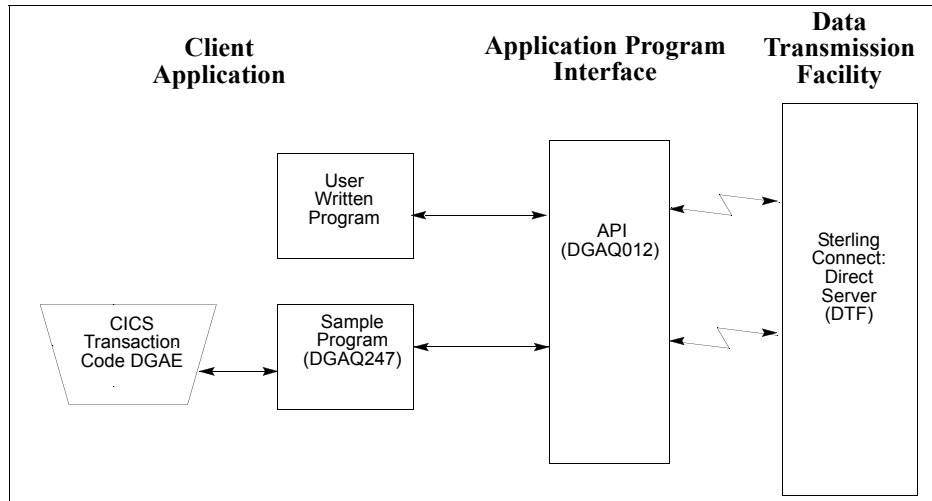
Client Application

Application Program Interface

Data Transmission Facility

User Written Program

API (DGAQ012)

Sterling Connect: Direct Server (DTF)

CICS Transaction Code DGAE

Sample Program (DGAQ247)